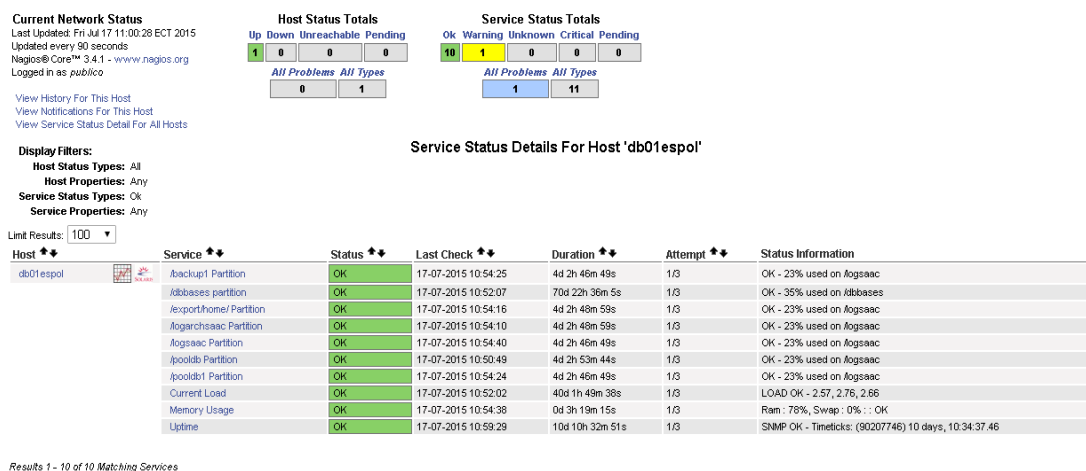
Current Network Status
Last Updated: Fri Jul 17 11:00:28 ECT 2015
Updated every 90 seconds
Nagios® Core™ 3.4.1 - www.nagios.org
Logged in as publico

View History For This Host
View Notifications For This Host
View Service Status Detail For All Hosts

Host Status Totals

| Up | Down | Unreachable | Pending |
|---|---|---|---|
| 1 | 0 | 0 | 0 |

| All Problems | All Types |
|---|---|
| 0 | 1 |

Service Status Totals

| Ok | Warning | Unknown | Critical | Pending |
|---|---|---|---|---|
| 10 | 1 | 0 | 0 | 0 |

| All Problems | All Types |
|---|---|
| 1 | 11 |

Display Filters:
Host Status Types: All
Host Properties: Any
Service Status Types: Ok
Service Properties: Any

Service Status Details For Host 'db01espol'

Limit Results: 100

| Host | Service | Status | Last Check | Duration | Attempt | Status Information |
|---|---|---|---|---|---|---|
| db01espol | /backup1 Partition | OK | 17-07-2015 10:54:25 | 4d 2h 46m 49s | 1/3 | OK - 23% used on /logsaac |
| | /dbbases partition | OK | 17-07-2015 10:52:07 | 70d 22h 36m 5s | 1/3 | OK - 35% used on /dbbases |
| | /export/home/ Partition | OK | 17-07-2015 10:54:16 | 4d 2h 48m 59s | 1/3 | OK - 23% used on /logsaac |
| | /logarchsaac Partition | OK | 17-07-2015 10:54:10 | 4d 2h 48m 59s | 1/3 | OK - 23% used on /logsaac |
| | /logsaac Partition | OK | 17-07-2015 10:54:40 | 4d 2h 46m 49s | 1/3 | OK - 23% used on /logsaac |
| | /pooldb Partition | OK | 17-07-2015 10:50:49 | 4d 2h 53m 45s | 1/3 | OK - 23% used on /logsaac |
| | /pooldb1 Partition | OK | 17-07-2015 10:54:24 | 4d 2h 46m 49s | 1/3 | OK - 23% used on /logsaac |
| | Current Load | OK | 17-07-2015 10:52:02 | 40d 1h 49m 38s | 1/3 | LOAD OK - 2.57, 2.76, 2.66 |
| | Memory Usage | OK | 17-07-2015 10:54:38 | 0d 3h 19m 15s | 1/3 | Ram : 78%, Swap : 0% : : OK |
| | Uptime | OK | 17-07-2015 10:59:29 | 10d 10h 32m 51s | 1/3 | SNMP OK - Timeticks: (90207746) 10 days, 10:34:37.46 |

Results 1 - 10 of 10 Matching Services